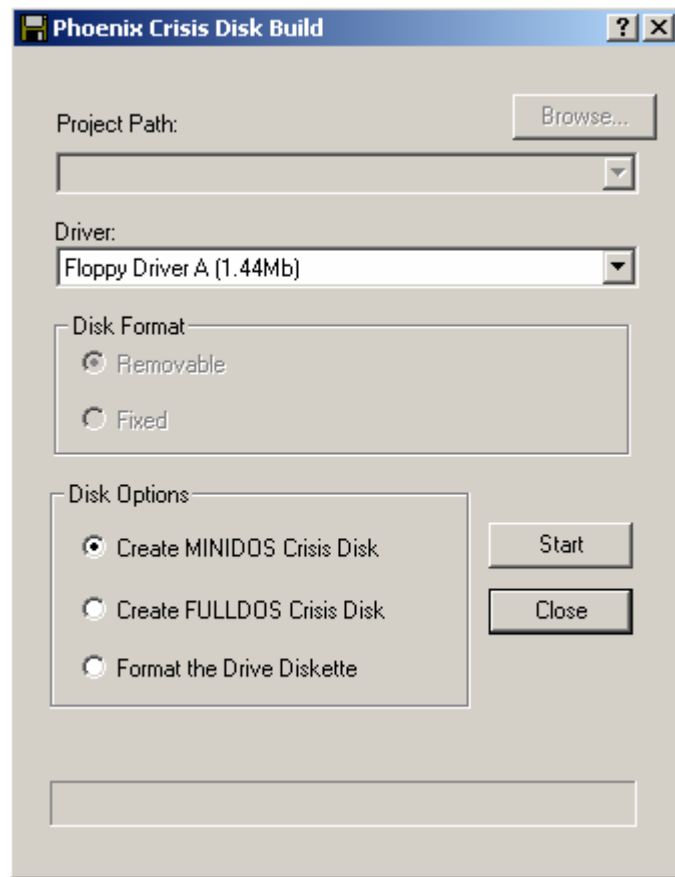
Phoenix Crisis Disk Build

?

X

Project Path:

Browse...

Driver:

Floppy Driver A (1.44Mb)

Disk Format

Removable

Fixed

Disk Options

Create MINIDOS Crisis Disk

Create FULLDOS Crisis Disk

Format the Drive Diskette

Start

Close